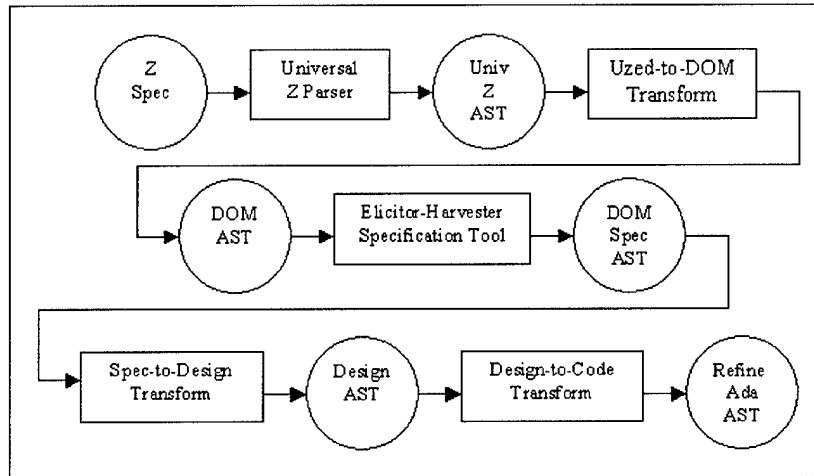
Z Spec

Universal Z Parser

Univ Z AST

Uzed-to-DOM Transform

DOM AST

Elicitor-Harvester Specification Tool

DOM Spec AST

Spec-to-Design Transform

Design AST

Design-to-Code Transform

Refine Ada AST